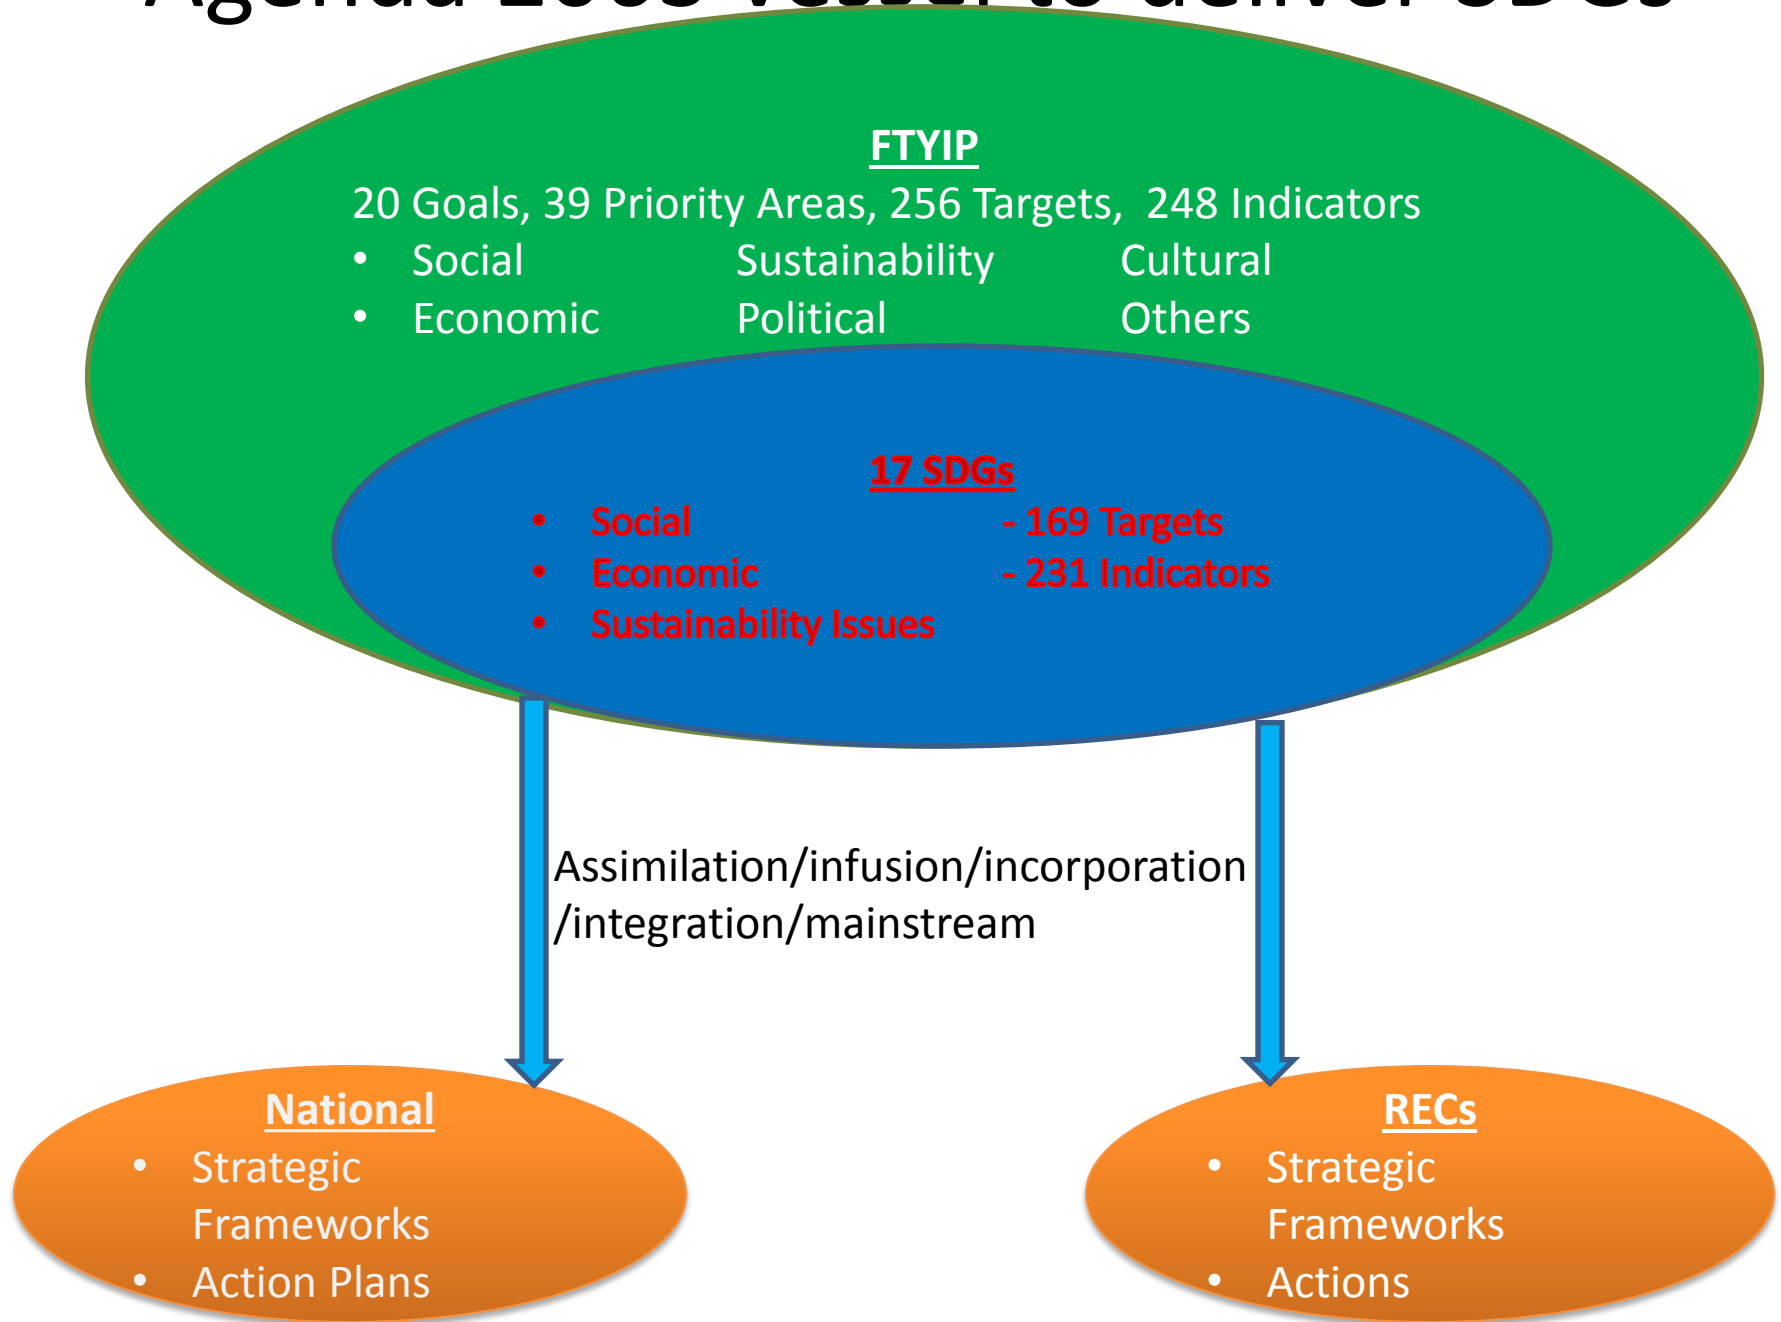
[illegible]

FTYIP

20 Goals, 39 Priority Areas, 256 Targets, 248 Indicators

- Social
- Economic

Sustainability
Political

Cultural
Others

17 SDGs

- Social
- Economic
- Sustainability Issues

- 169 Targets
- 231 Indicators

Assimilation/infusion/incorporation /integration/mainstream

National

- Strategic Frameworks
- Action Plans

RECs

- Strategic Frameworks
- Actions